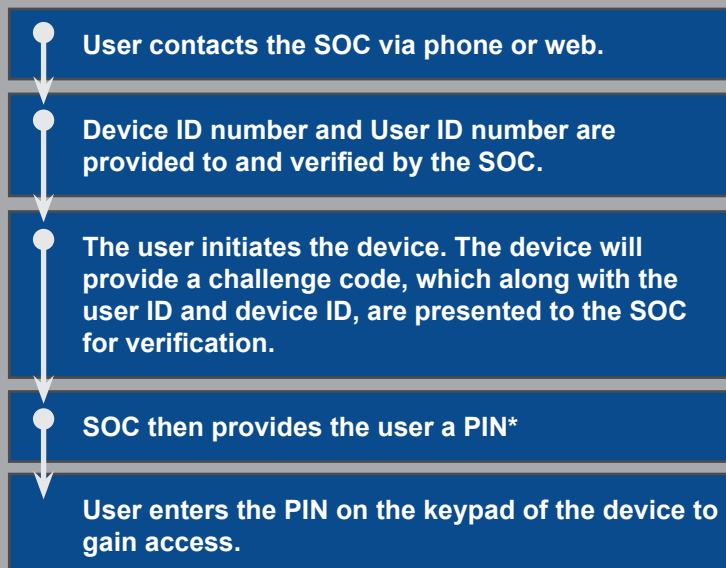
User contacts the SOC via phone or web.

Device ID number and User ID number are provided to and verified by the SOC.

The user initiates the device. The device will provide a challenge code, which along with the user ID and device ID, are presented to the SOC for verification.

SOC then provides the user a PIN*

User enters the PIN on the keypad of the device to gain access.